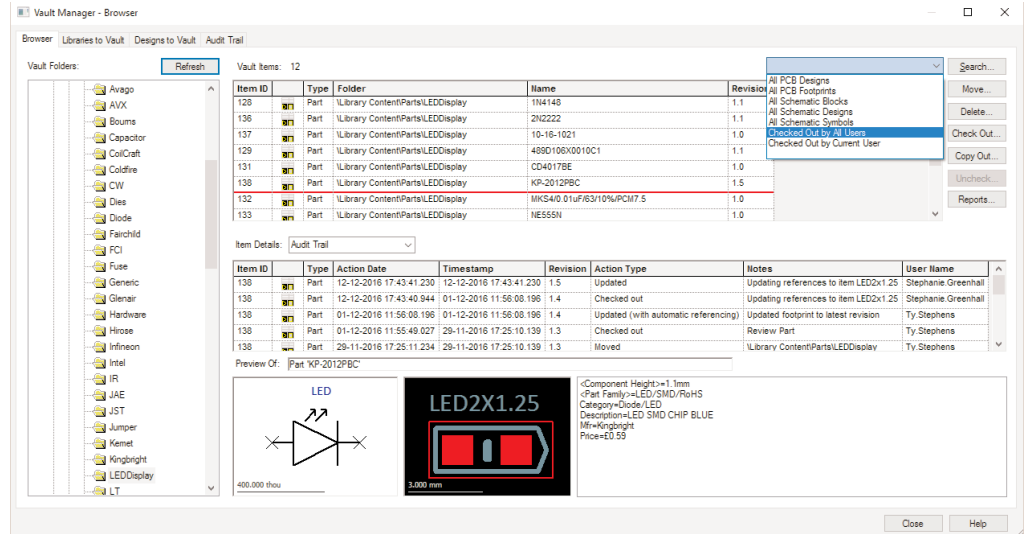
Vault Manager - Browser

Browser | Libraries to Vault | Designs to Vault | Audit Trail

Vault Folders: Refresh

Avago
AVX
Bourns
Capacitor
CoilCraft
Coldfire
CW
Dies
Diode
Fairchild
FCI
Fuse
Generic
Glenair
Hardware
Hirose
Infineon
Intel
IR
JAE
JST
Jumper
Kemet
Kingbright
LEDDisplay
LT

Vault Items: 12

| Item ID | | Type | Folder | Name | Revisio |
|---|---|---|---|---|---|
| 128 | | Part | \Library Content\Parts\LEDDisplay | 1N4148 | 1.1 |
| 136 | | Part | \Library Content\Parts\LEDDisplay | 2N2222 | 1.1 |
| 137 | | Part | \Library Content\Parts\LEDDisplay | 10-16-1021 | 1.0 |
| 129 | | Part | \Library Content\Parts\LEDDisplay | 489D106X0010C1 | 1.1 |
| 131 | | Part | \Library Content\Parts\LEDDisplay | CD4017BE | 1.0 |
| 138 | | Part | \Library Content\Parts\LEDDisplay | KP-2012PBC | 1.5 |
| 132 | | Part | \Library Content\Parts\LEDDisplay | MKS4/0.01uF/63/10%/PCM7.5 | 1.0 |
| 133 | | Part | \Library Content\Parts\LEDDisplay | NE555N | 1.0 |

All PCB Designs
All PCB Footprints
All Schematic Blocks
All Schematic Designs
All Schematic Symbols
Checked Out by All Users
Checked Out by Current User

Search...
Move...
Delete...
Check Out...
Copy Out...
Uncheck...
Reports...

Item Details: Audit Trail

| Item ID | | Type | Action Date | Timestamp | Revision | Action Type | Notes | User Name |
|---|---|---|---|---|---|---|---|---|
| 138 | | Part | 12-12-2016 17:43:41.230 | 12-12-2016 17:43:41.230 | 1.5 | Updated | Updating references to item LED2x1.25 | Stephanie.Greenhall |
| 138 | | Part | 12-12-2016 17:43:40.944 | 01-12-2016 11:56:08.196 | 1.4 | Checked out | Updating references to item LED2x1.25 | Stephanie.Greenhall |
| 138 | | Part | 01-12-2016 11:56:08.196 | 01-12-2016 11:56:08.196 | 1.4 | Updated (with automatic referencing) | Updated footprint to latest revision | Ty.Stephens |
| 138 | | Part | 01-12-2016 11:55:49.027 | 29-11-2016 17:25:10.139 | 1.3 | Checked out | Review Part | Ty.Stephens |
| 138 | | Part | 29-11-2016 17:25:11.234 | 29-11-2016 17:25:10.139 | 1.3 | Moved | \Library Content\Parts\LEDDisplay | Ty.Stephens |

Preview Of: Part 'KP-2012PBC'

LED
400.000 thou

LED2X1.25
3.000 mm

<Component Height>=1.1mm
<Part Family>=LED/SMD/RoHS
Category=Diode/LED
Description=LED SMD CHIP BLUE
Mfr=Kingbright
Price=£0.59

Close Help